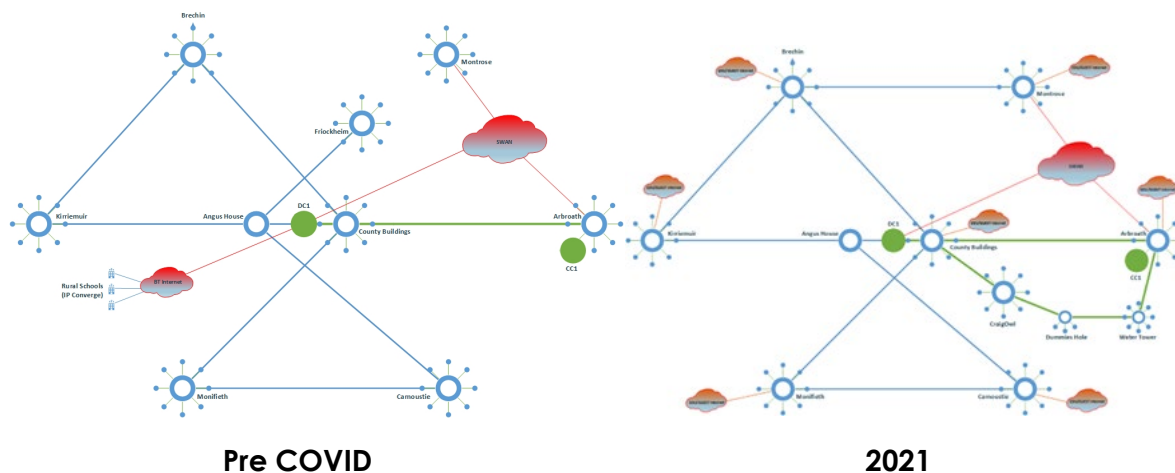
Brechin

Montrose

Friockheim

SWAN

Kirriemuir

Angus House

DC1

County Buildings

Arbroath

CC1

Rural Schools (IP Converge)

BT Internet

Monifieth

Carnoustie

Pre COVID

Brechin

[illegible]

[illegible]

Montrose

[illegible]

SWAN

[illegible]

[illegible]

Kirriemuir

Angus House

DC1

County Buildings

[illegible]

Arbroath

CC1

CraigOwl

Dummies Hole

Water Tower

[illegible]

Monifieth

Carnoustie

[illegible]

2021